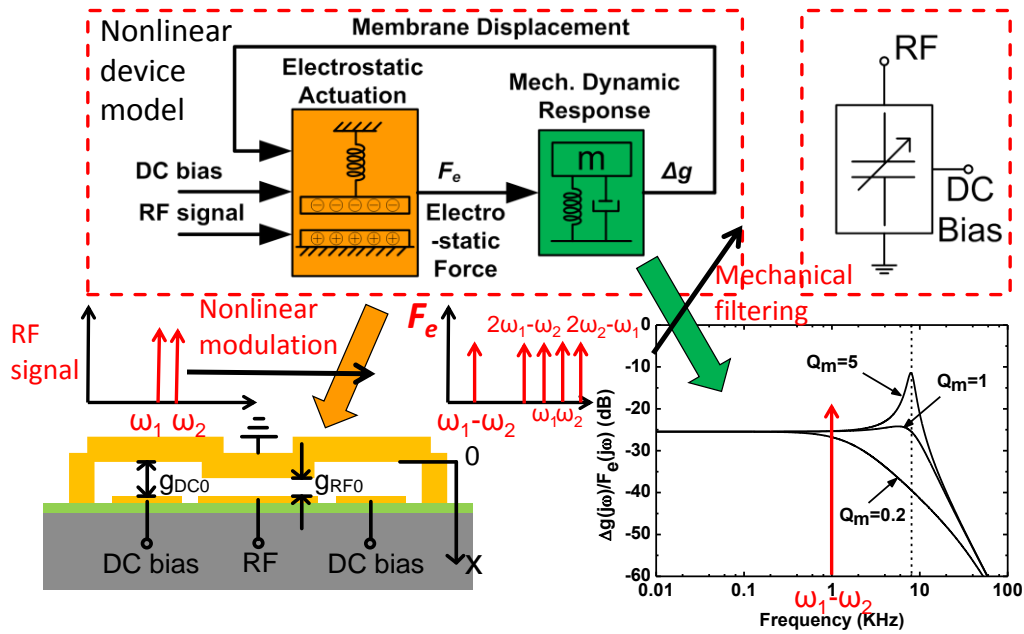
Nonlinear device model

Membrane Displacement

Electrostatic Actuation

Mech. Dynamic Response

m

DC bias

RF signal

$F_e$

Electro -static Force

$\Delta g$

RF

DC Bias

Mechanical filtering

Nonlinear modulation

RF signal

$\omega_1$ $\omega_2$

$F_e$

$2\omega_1$-$\omega_2$ $2\omega_2$-$\omega_1$

$\omega_1$-$\omega_2$

$\omega_1\omega_2$

$g_{DC0}$

$g_{RF0}$

0

x

DC bias

RF

DC bias

$Q_m$=5

$Q_m$=1

$Q_m$=0.2

$\Delta g(j\omega)/F_e(j\omega)$ (dB)

0

-10

-20

-30

-40

-50

-60

0.01

0.1

1

10

100

Frequency (KHz)

$\omega_1$-$\omega_2$